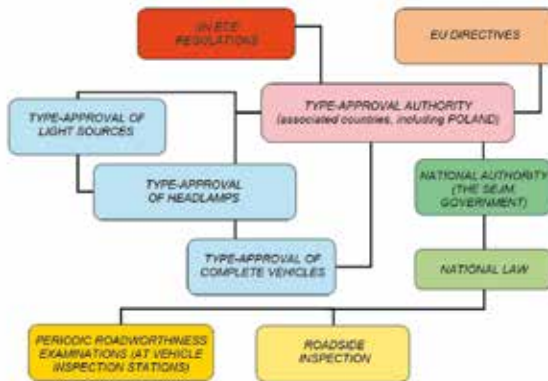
UN ECE REGULATIONS

EU DIRECTIVES

TYPE-APPROVAL AUTHORITY (associated countries, including POLAND)

TYPE-APPROVAL OF LIGHT SOURCES

TYPE-APPROVAL OF HEADLAMPS

NATIONAL AUTHORITY (THE SEJM GOVERNMENT)

TYPE-APPROVAL OF COMPLETE VEHICLES

NATIONAL LAW

PERIODIC ROADWORTHINESS EXAMINATIONS (AT VEHICLE INSPECTION STATIONS)

ROADSIDE INSPECTION